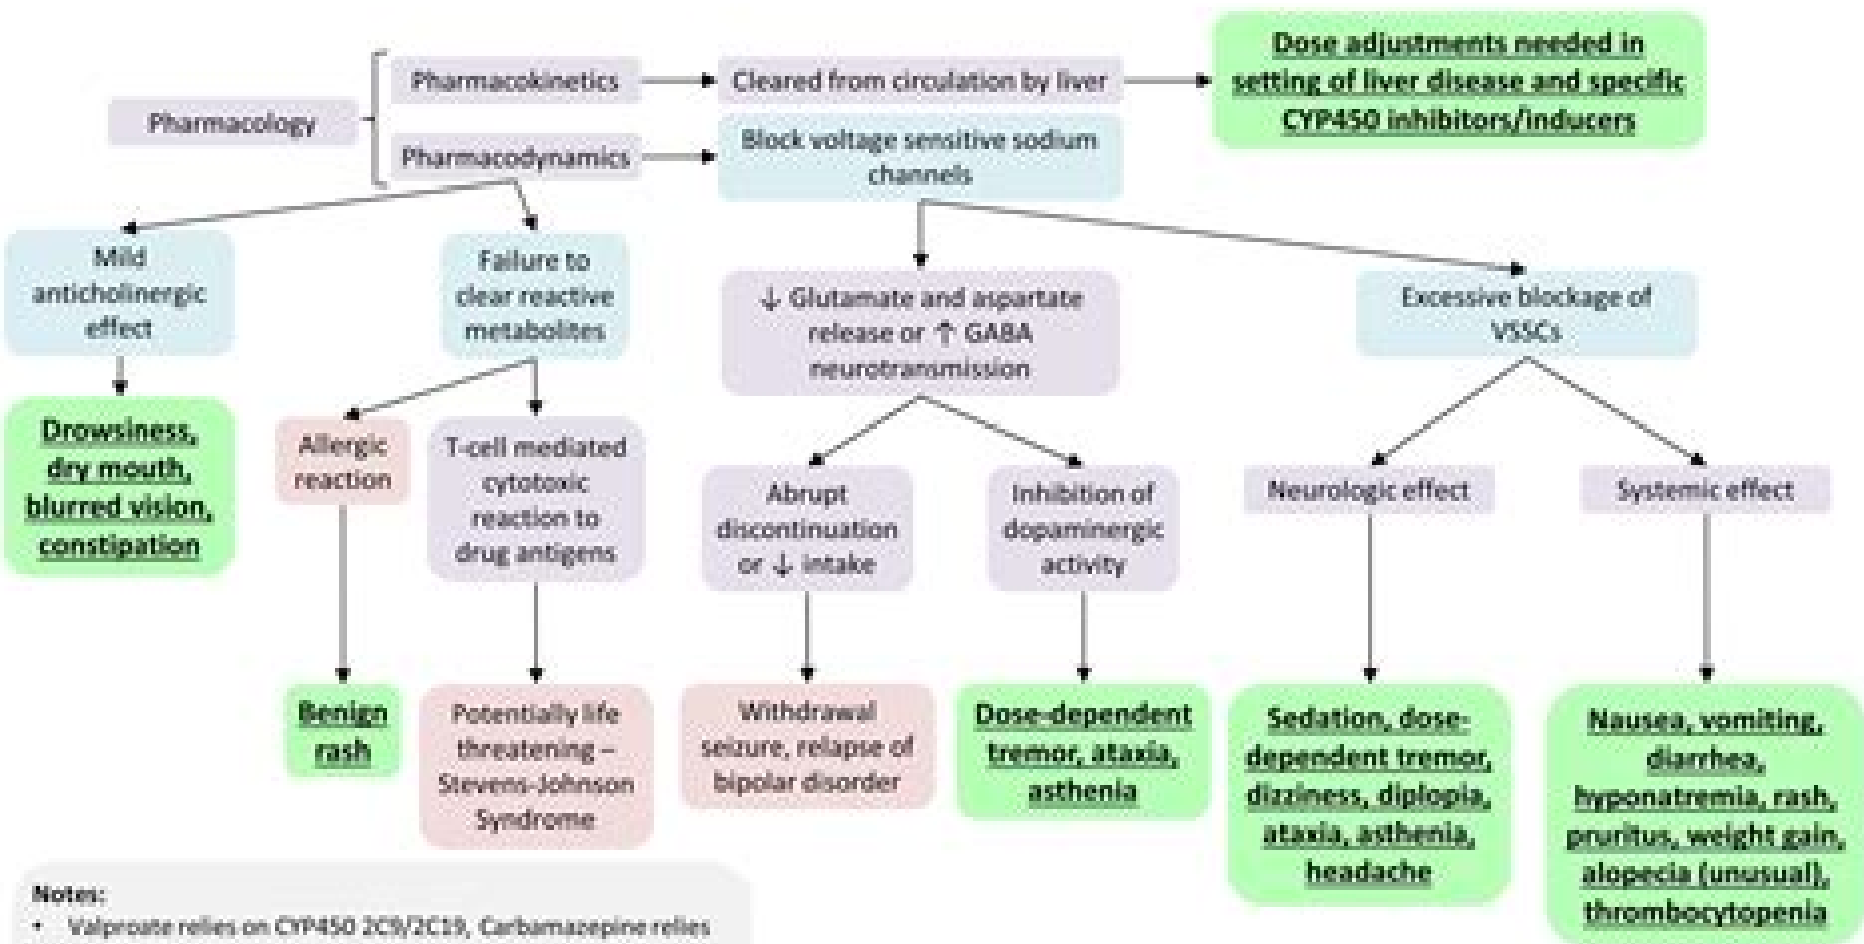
Pharmacology

Pharmacokinetics

Cleared from circulation by liver

Dose adjustments needed in setting of liver disease and specific CYP450 inhibitors/inducers

Pharmacodynamics

Block voltage sensitive sodium channels

Mild anticholinergic effect

Drowsiness, dry mouth, blurred vision, constipation

Failure to clear reactive metabolites

Allergic reaction

Benign rash

T-cell mediated cytotoxic reaction to drug antigens

Potentially life threatening – Stevens-Johnson Syndrome

↓ Glutamate and aspartate release or ↑ GABA neurotransmission

Abrupt discontinuation or ↓ intake

Withdrawal seizure, relapse of bipolar disorder

Inhibition of dopaminergic activity

Dose-dependent tremor, ataxia, asthenia

Excessive blockage of VSSCs

Neurologic effect

Sedation, dose-dependent tremor, dizziness, diplopia, ataxia, asthenia, headache

Systemic effect

Nausea, vomiting, diarrhea, hyponatremia, rash, pruritus, weight gain, alopecia (unusual), thrombocytopenia

Notes:
• Valproate relies on CYP450 2C9/2C19, Carbamazepine relies